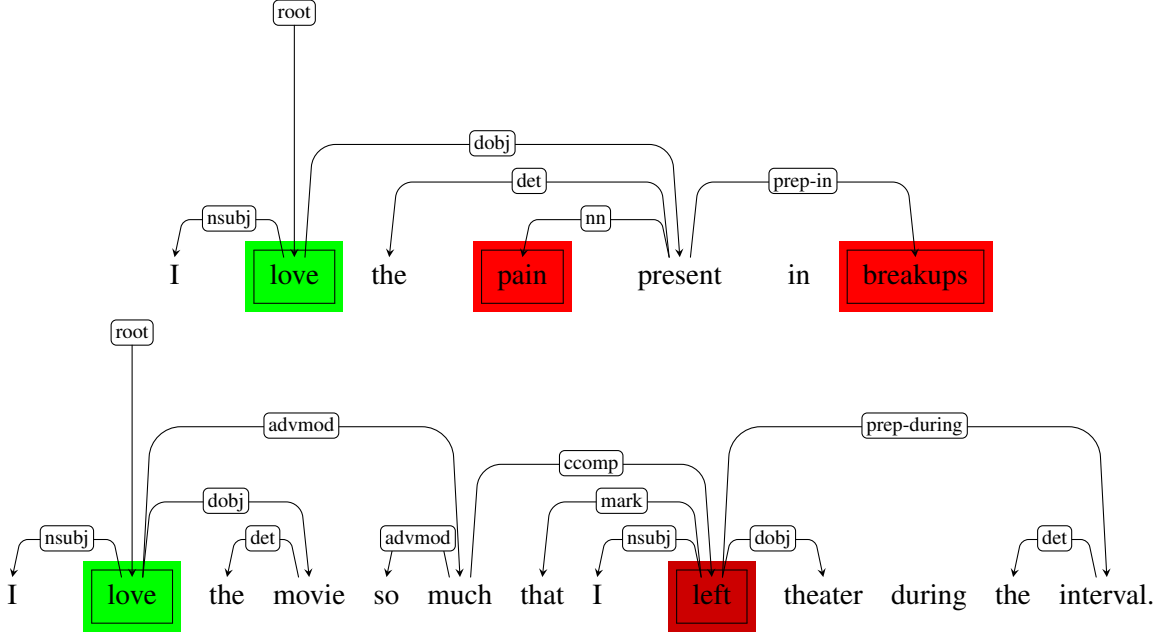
root

dobj

det

prep-in

nsubj

nn

I love the pain present in breakups

root

advmod

prep-during

ccomp

dobj

mark

nsubj

det

advmod

nsubj

dobj

det

I love the movie so much that I left theater during the interval.